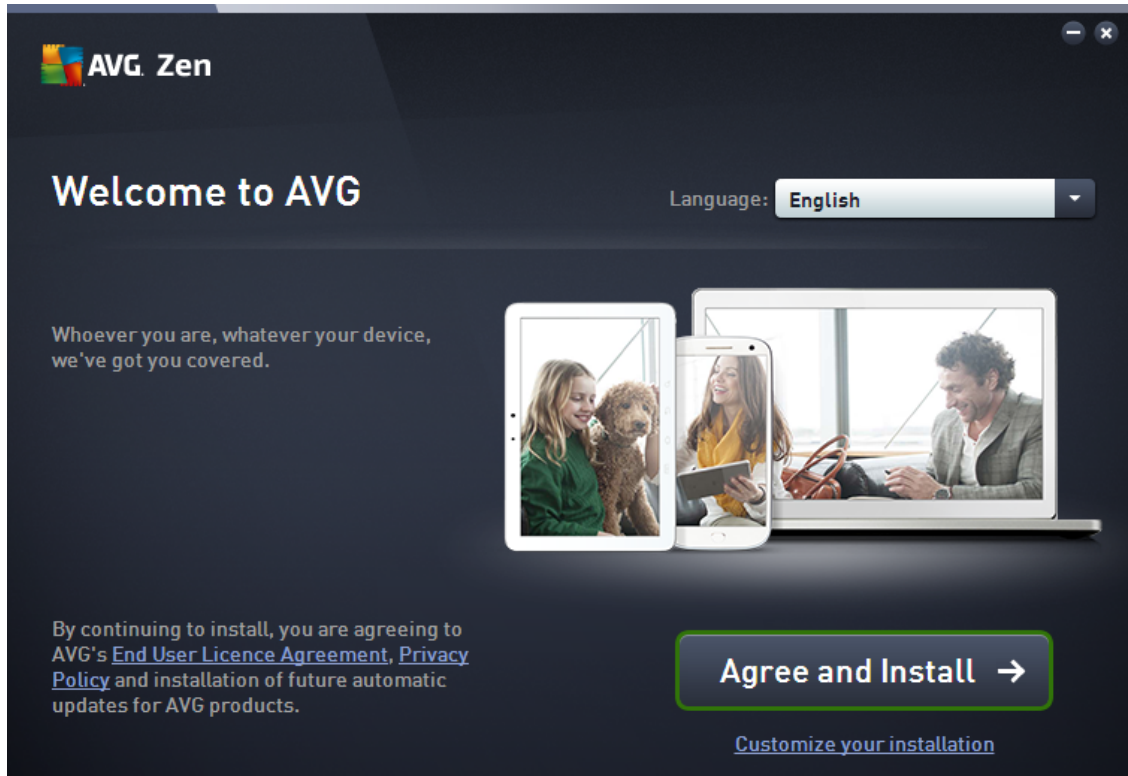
AVG. Zen

Welcome to AVG

Language: English

Whoever you are, whatever your device, we've got you covered.

By continuing to install, you are agreeing to AVG's End User Licence Agreement, Privacy Policy and installation of future automatic updates for AVG products.

Agree and Install →

Customize your installation